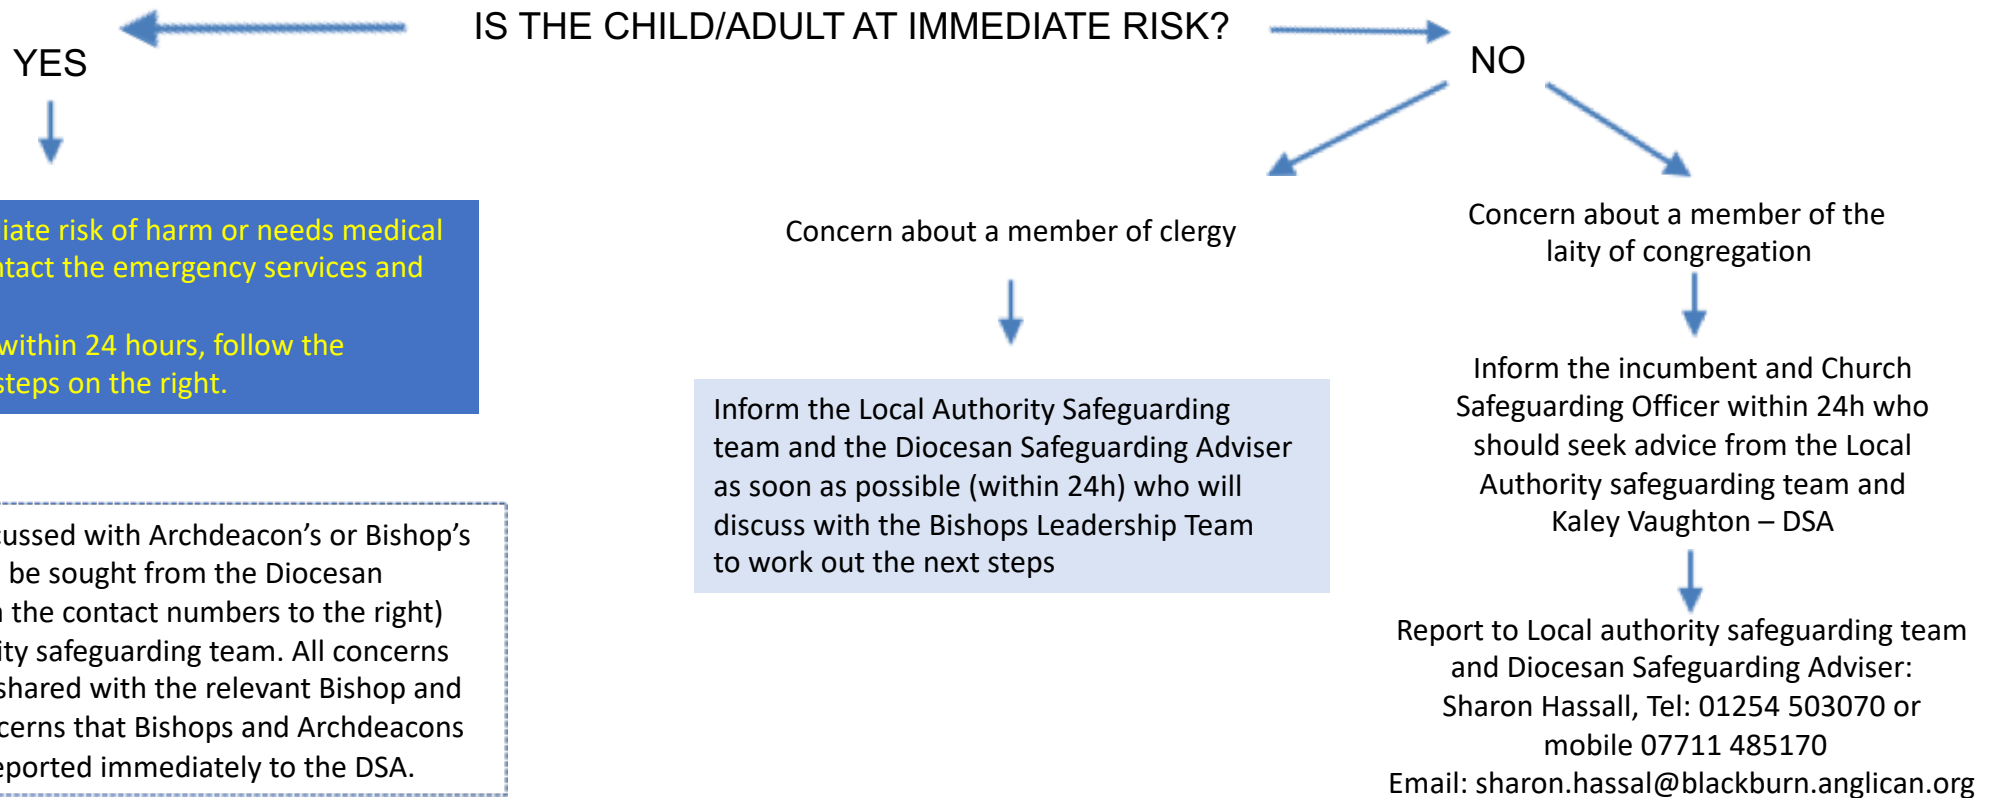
IS THE CHILD/ADULT AT IMMEDIATE RISK?

YES

NO

iate risk of harm or needs medical ntact the emergency services and

within 24 hours, follow the steps on the right.

ussed with Archdeacon's or Bishop's be sought from the Diocesan the contact numbers to the right) ity safeguarding team. All concerns shared with the relevant Bishop and cerns that Bishops and Archdeacons eported immediately to the DSA.

Concern about a member of clergy

Inform the Local Authority Safeguarding team and the Diocesan Safeguarding Adviser as soon as possible (within 24h) who will discuss with the Bishops Leadership Team to work out the next steps

Concern about a member of the laity of congregation

Inform the incumbent and Church Safeguarding Officer within 24h who should seek advice from the Local Authority safeguarding team and Kaley Vaughton – DSA

Report to Local authority safeguarding team and Diocesan Safeguarding Adviser: Sharon Hassall, Tel: 01254 503070 or mobile 07711 485170 Email: sharon.hassal@blackburn.anglican.org